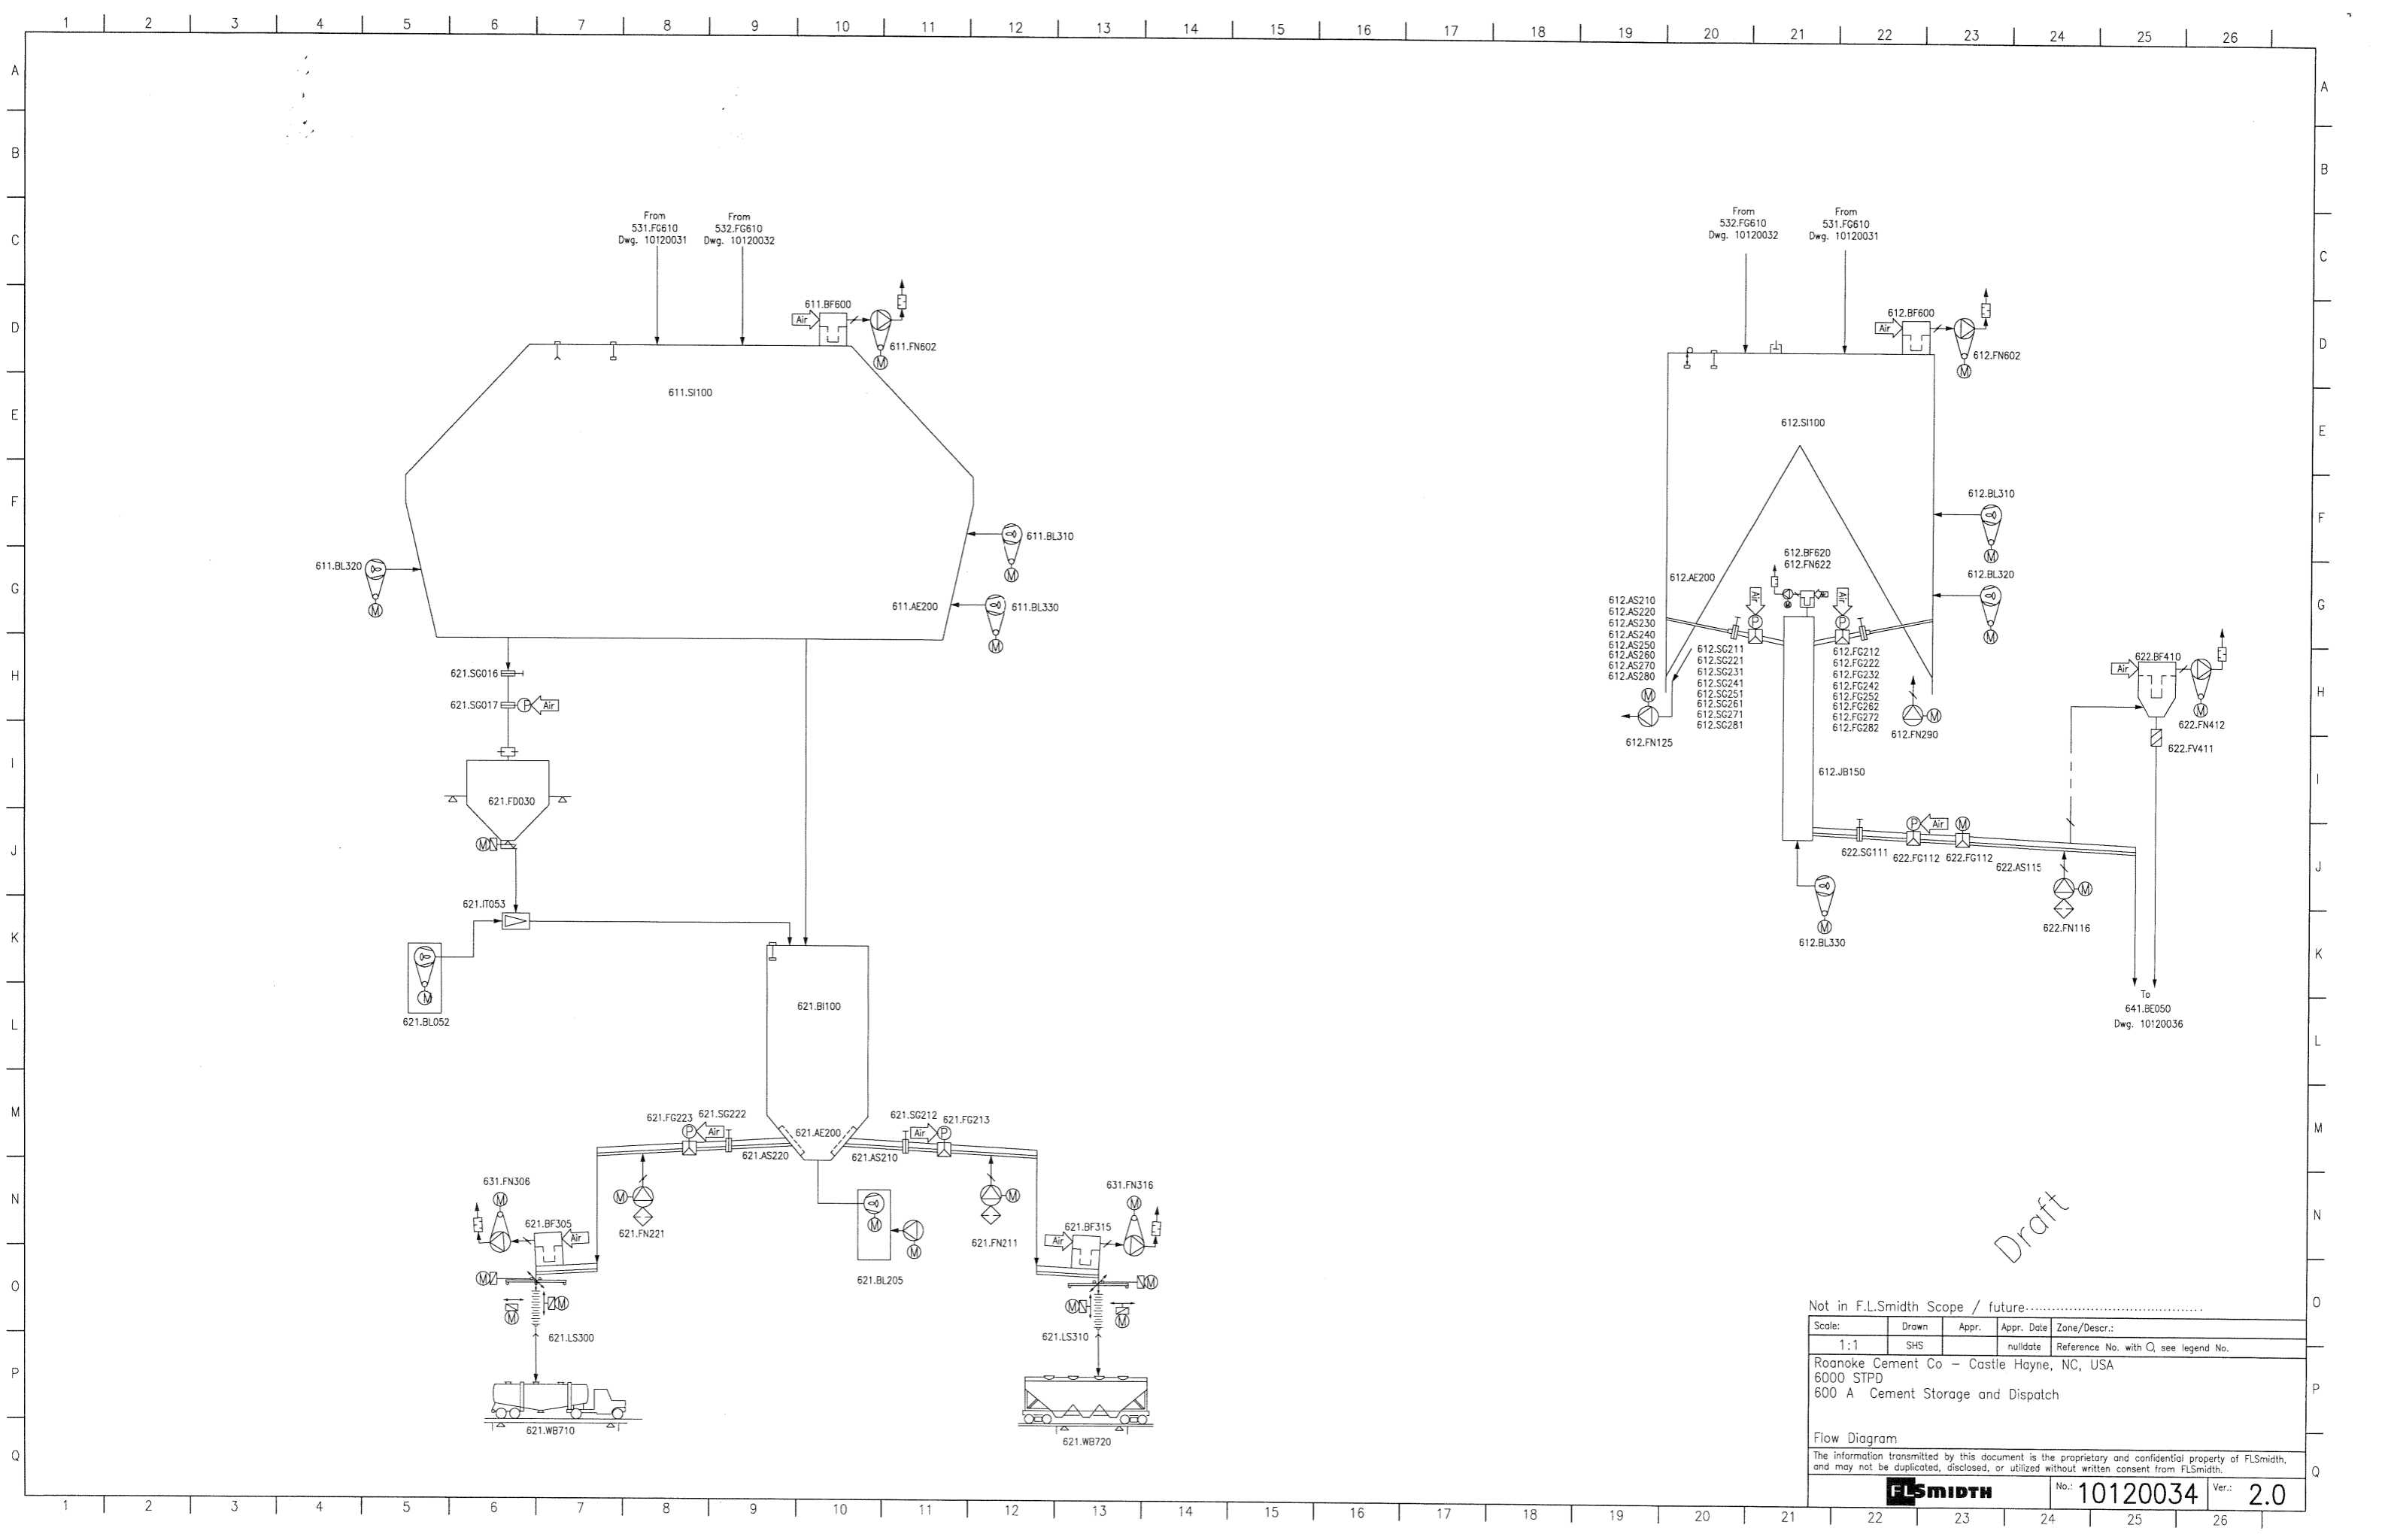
1 2 3 4 5 6 7 8 9 10 11 12 13 14 15 16 17 18 19 20 21 22 23 24 25 26

A B C D E F G H I J K L M N O P Q

From
531.FG610
Dwg. 10120031

From
532.FG610
Dwg. 10120032

611.BF600
Air
611.FN602

611.SI100

611.BL310
611.BL320
611.AE200
611.BL330

621.SG016
621.SG017
Air

621.FD030

621.IT053

621.BL052

621.BI100

621.FG223 621.SG222
Air
621.AS220
621.AE200
621.SG212 621.FG213
Air
621.AS210

631.FN306
621.BF305
Air
621.FN221
621.BL205
621.FN211
631.FN316
621.BF315
Air

621.LS300
621.LS310

621.WB710
621.WB720

From
532.FG610
Dwg. 10120032

From
531.FG610
Dwg. 10120031

612.BF600
Air
612.FN602

612.SI100

612.BL310
612.BL320

612.BF620
612.FN622

612.AE200

612.AS210
612.AS220
612.AS230
612.AS240
612.AS250
612.AS260
612.AS270
612.AS280

612.SG211
612.SG221
612.SG231
612.SG241
612.SG251
612.SG261
612.SG271
612.SG281

612.FG212
612.FG222
612.FG232
612.FG242
612.FG252
612.FG262
612.FG272
612.FG282

Air Air

612.FN125
612.FN290

622.BF410
Air
622.FN412
622.FV411

612.JB150

Air
622.SG111 622.FG112 622.FG112
622.AS115

612.BL330
622.FN116

To
641.BE050
Dwg. 10120036

Draft

Not in F.L.Smidth Scope / future

| Scale: | Drawn | Appr. | Appr. Date | Zone/Descr.: |
|---|---|---|---|---|
| 1:1 | SHS | | nulldate | Reference No. with ○, see legend No. |

Roanoke Cement Co – Castle Hayne, NC, USA
6000 STPD
600 A Cement Storage and Dispatch

Flow Diagram

The information transmitted by this document is the proprietary and confidential property of FLSmidth, and may not be duplicated, disclosed, or utilized without written consent from FLSmidth.

FLSMIDTH
No.: 10120034
Ver.: 2.0